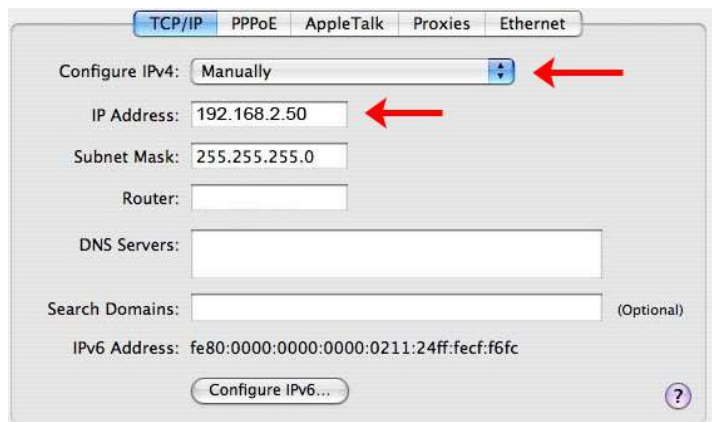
TCP/IP PPPoE AppleTalk Proxies Ethernet

Configure IPv4: Manually

IP Address: 192.168.2.50

Subnet Mask: 255.255.255.0

Router:

DNS Servers:

Search Domains: (Optional)

IPv6 Address: fe80:0000:0000:0000:0211:24ff:fecf:f6fc

Configure IPv6...

?